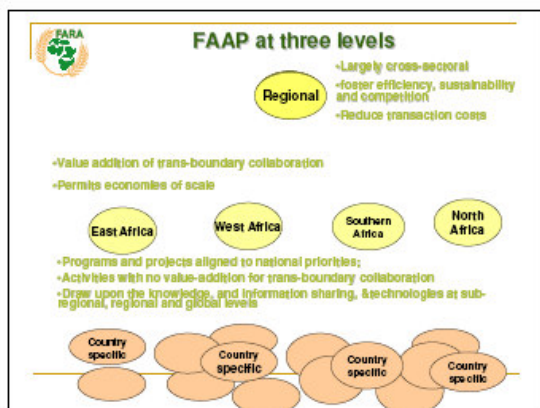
FARA

FAAP at three levels

Regional

•Largely cross-sectoral
•foster efficiency, sustainability and competition
•Reduce transaction costs

•Value addition of trans-boundary collaboration
•Permits economies of scale

East Africa

West Africa

Southern Africa

North Africa

•Programs and projects aligned to national priorities;
•Activities with no value-addition for trans-boundary collaboration
•Draw upon the knowledge, and information sharing, &technologies at sub-regional, regional and global levels

Country specific

Country specific

Country specific

Country specific